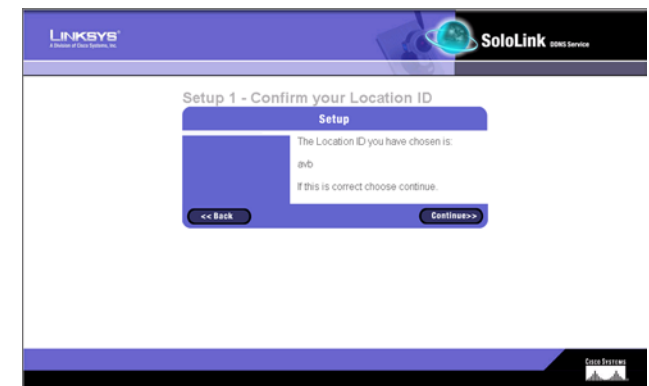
LINKSYS®
A Division of Cisco Systems, Inc.

SoloLink DDNS Service

Setup 1 - Confirm your Location ID

Setup

The Location ID you have chosen is:

avb

If this is correct choose continue.

<< Back

Continue>>

Cisco Systems